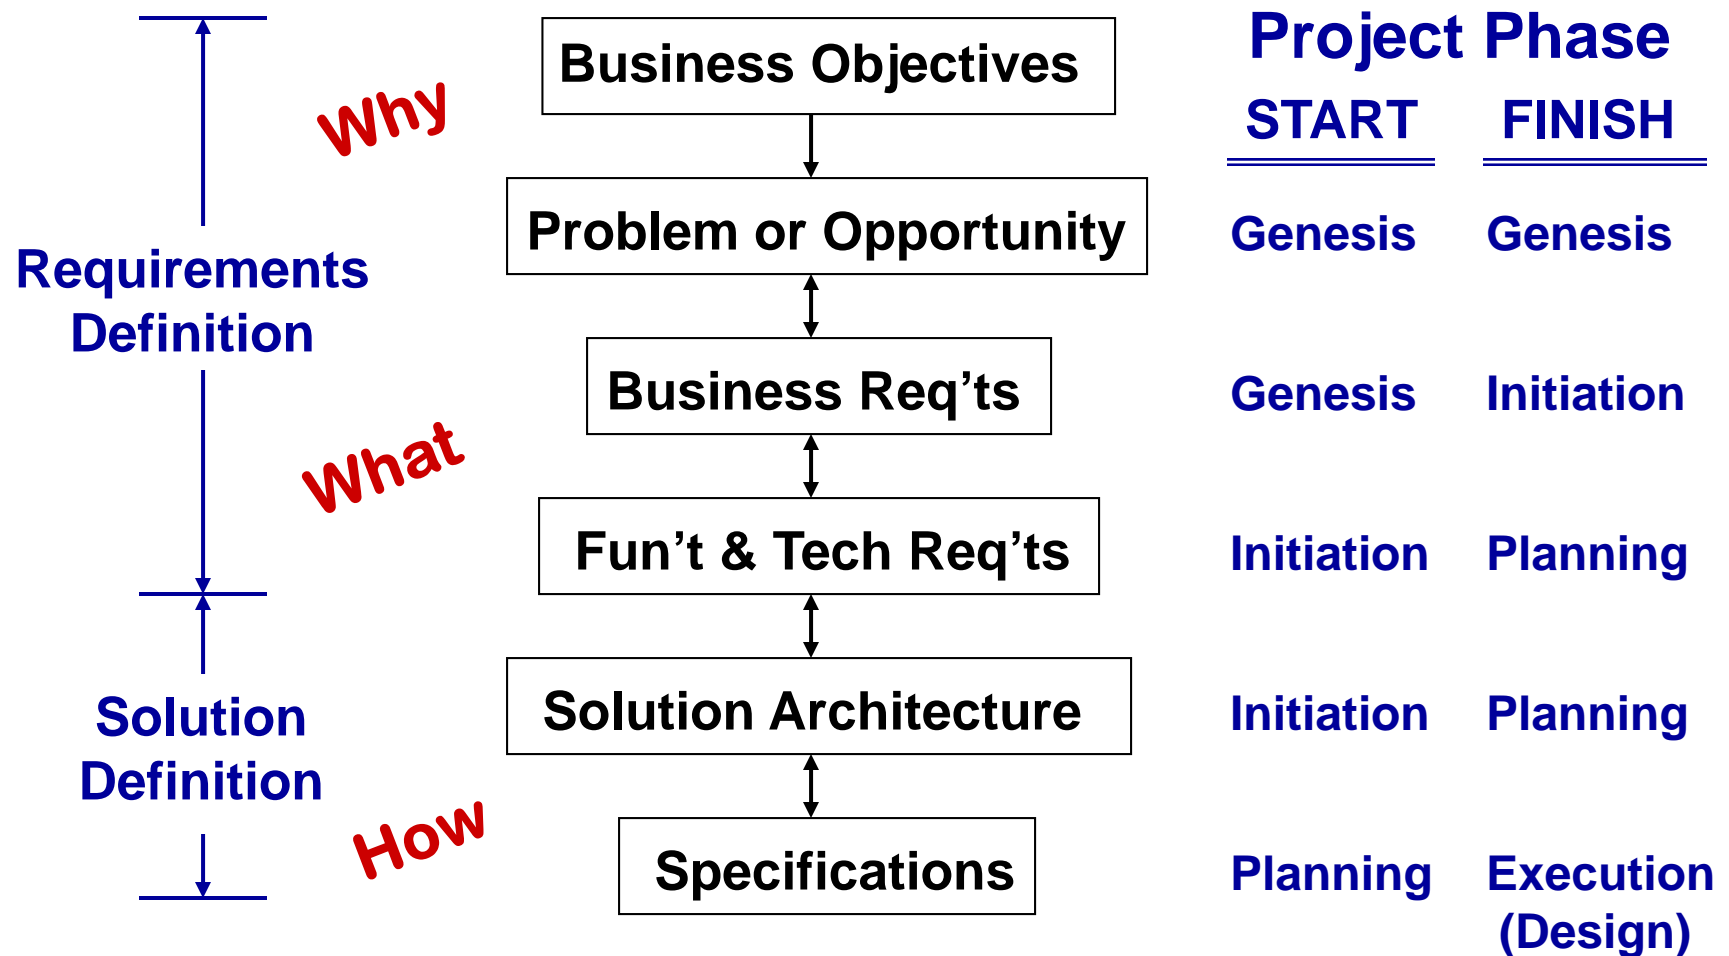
Requirements Definition

Solution Definition

Why

What

How

Business Objectives

Problem or Opportunity

Business Req’ts

Fun’t & Tech Req’ts

Solution Architecture

Specifications

Project Phase

| START | FINISH |
|---|---|
| Genesis | Genesis |
| Genesis | Initiation |
| Initiation | Planning |
| Initiation | Planning |
| Planning | Execution (Design) |